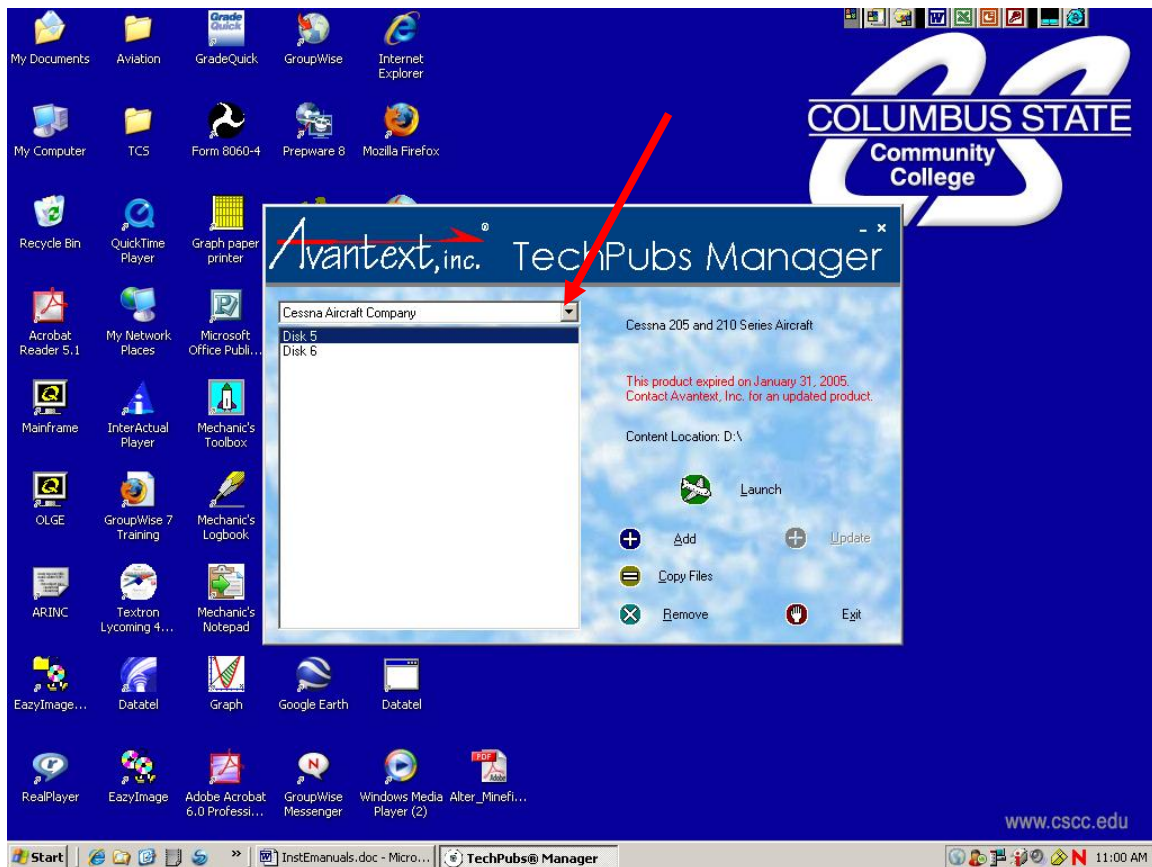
My Documents
Aviation
Grade Quick
GradeQuick
GroupWise
Internet Explorer

My Computer
TCS
Form 8060-4
Prepware 8
Mozilla Firefox

Recycle Bin
QuickTime Player
Graph paper printer

Acrobat Reader 5.1
My Network Places
Microsoft Office Publi...

Mainframe
InterActual Player
Mechanic's Toolbox

OLGE
GroupWise 7 Training
Mechanic's Logbook

ARINC
Textron Lycoming 4...
Mechanic's Notepad

EazyImage...
Datatel
Graph
Google Earth
Datatel

RealPlayer
EazyImage
Adobe Acrobat 6.0 Professi...
GroupWise Messenger
Windows Media Player (2)
Alter_Minefi...

COLUMBUS STATE
Community College

Avantext, inc.® TechPubs Manager

Cessna Aircraft Company
Disk 5
Disk 6

Cessna 205 and 210 Series Aircraft

This product expired on January 31, 2005. Contact Avantext, Inc. for an updated product.

Content Location: D:\

Launch

Add
Update
Copy Files
Remove
Exit

www.cscc.edu

Start
InstEmanuals.doc - Micro...
TechPubs® Manager
11:00 AM